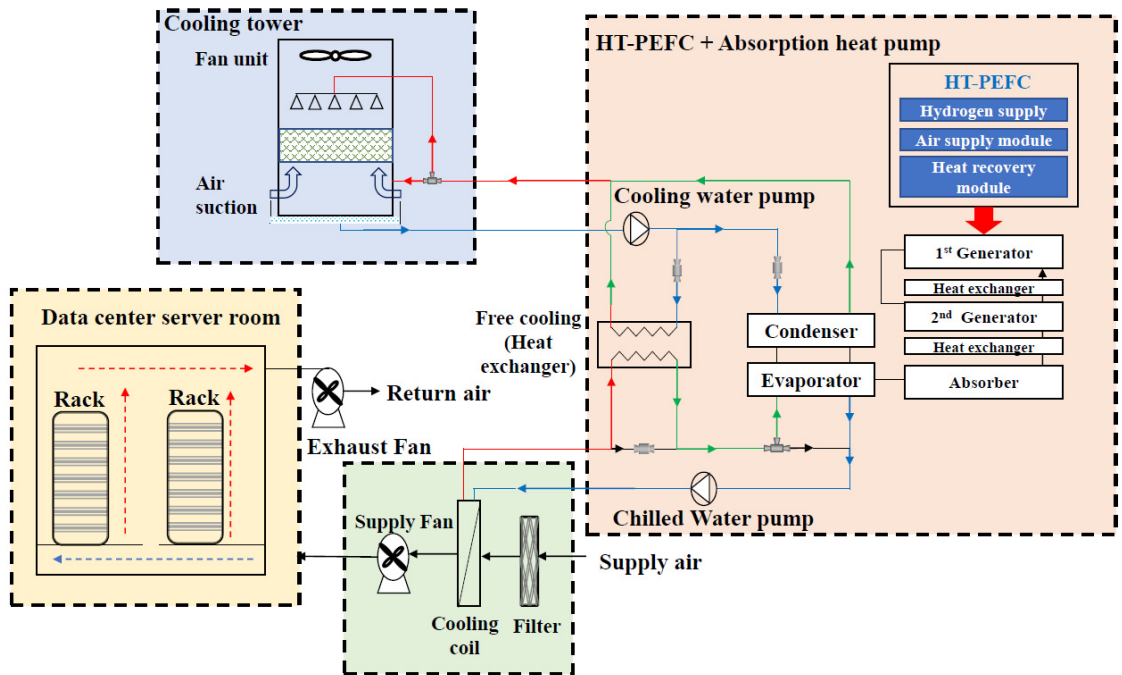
Cooling tower

Fan unit

Air suction

HT-PEFC + Absorption heat pump

HT-PEFC

Hydrogen supply

Air supply module

Heat recovery module

Cooling water pump

1$^{st}$ Generator

Heat exchanger

2$^{nd}$ Generator

Heat exchanger

Absorber

Free cooling (Heat exchanger)

Condenser

Evaporator

Data center server room

Rack

Rack

Return air

Exhaust Fan

Chilled Water pump

Supply Fan

Supply air

Cooling coil

Filter